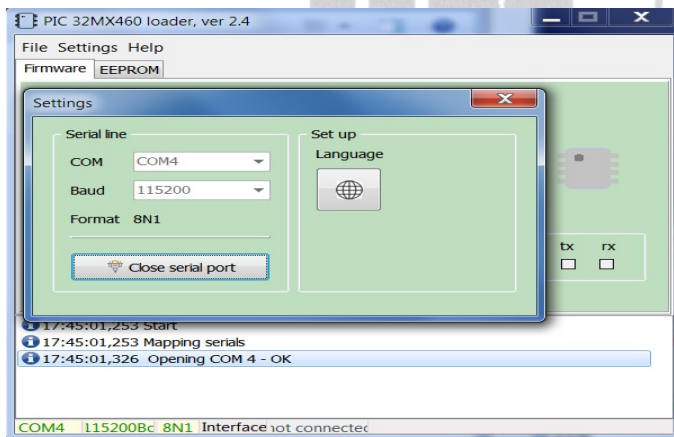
PIC 32MX460 loader, ver 2.4

File Settings Help

Firmware EEPROM

Settings

Serial line

COM COM4

Baud 115200

Format 8N1

Close serial port

Set up

Language

tx rx

17:45:01,253 Start

17:45:01,253 Mapping serials

17:45:01,326 Opening COM 4 - OK

COM4 115200Bc 8N1 Interface ıot connectec